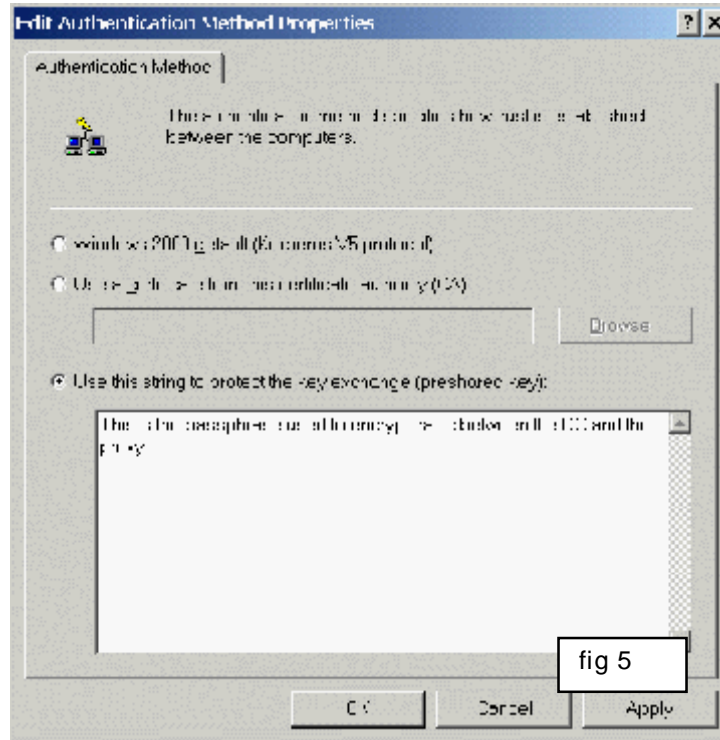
Edit Authentication Method Properties

?

Authentication Method

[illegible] between the computers.

Windows 2000 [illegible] (Kerberos V5 protocol)

Use a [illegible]

Browse

Use this string to protect the key exchange (preshared key):

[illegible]

fig 5

OK

Cancel

Apply